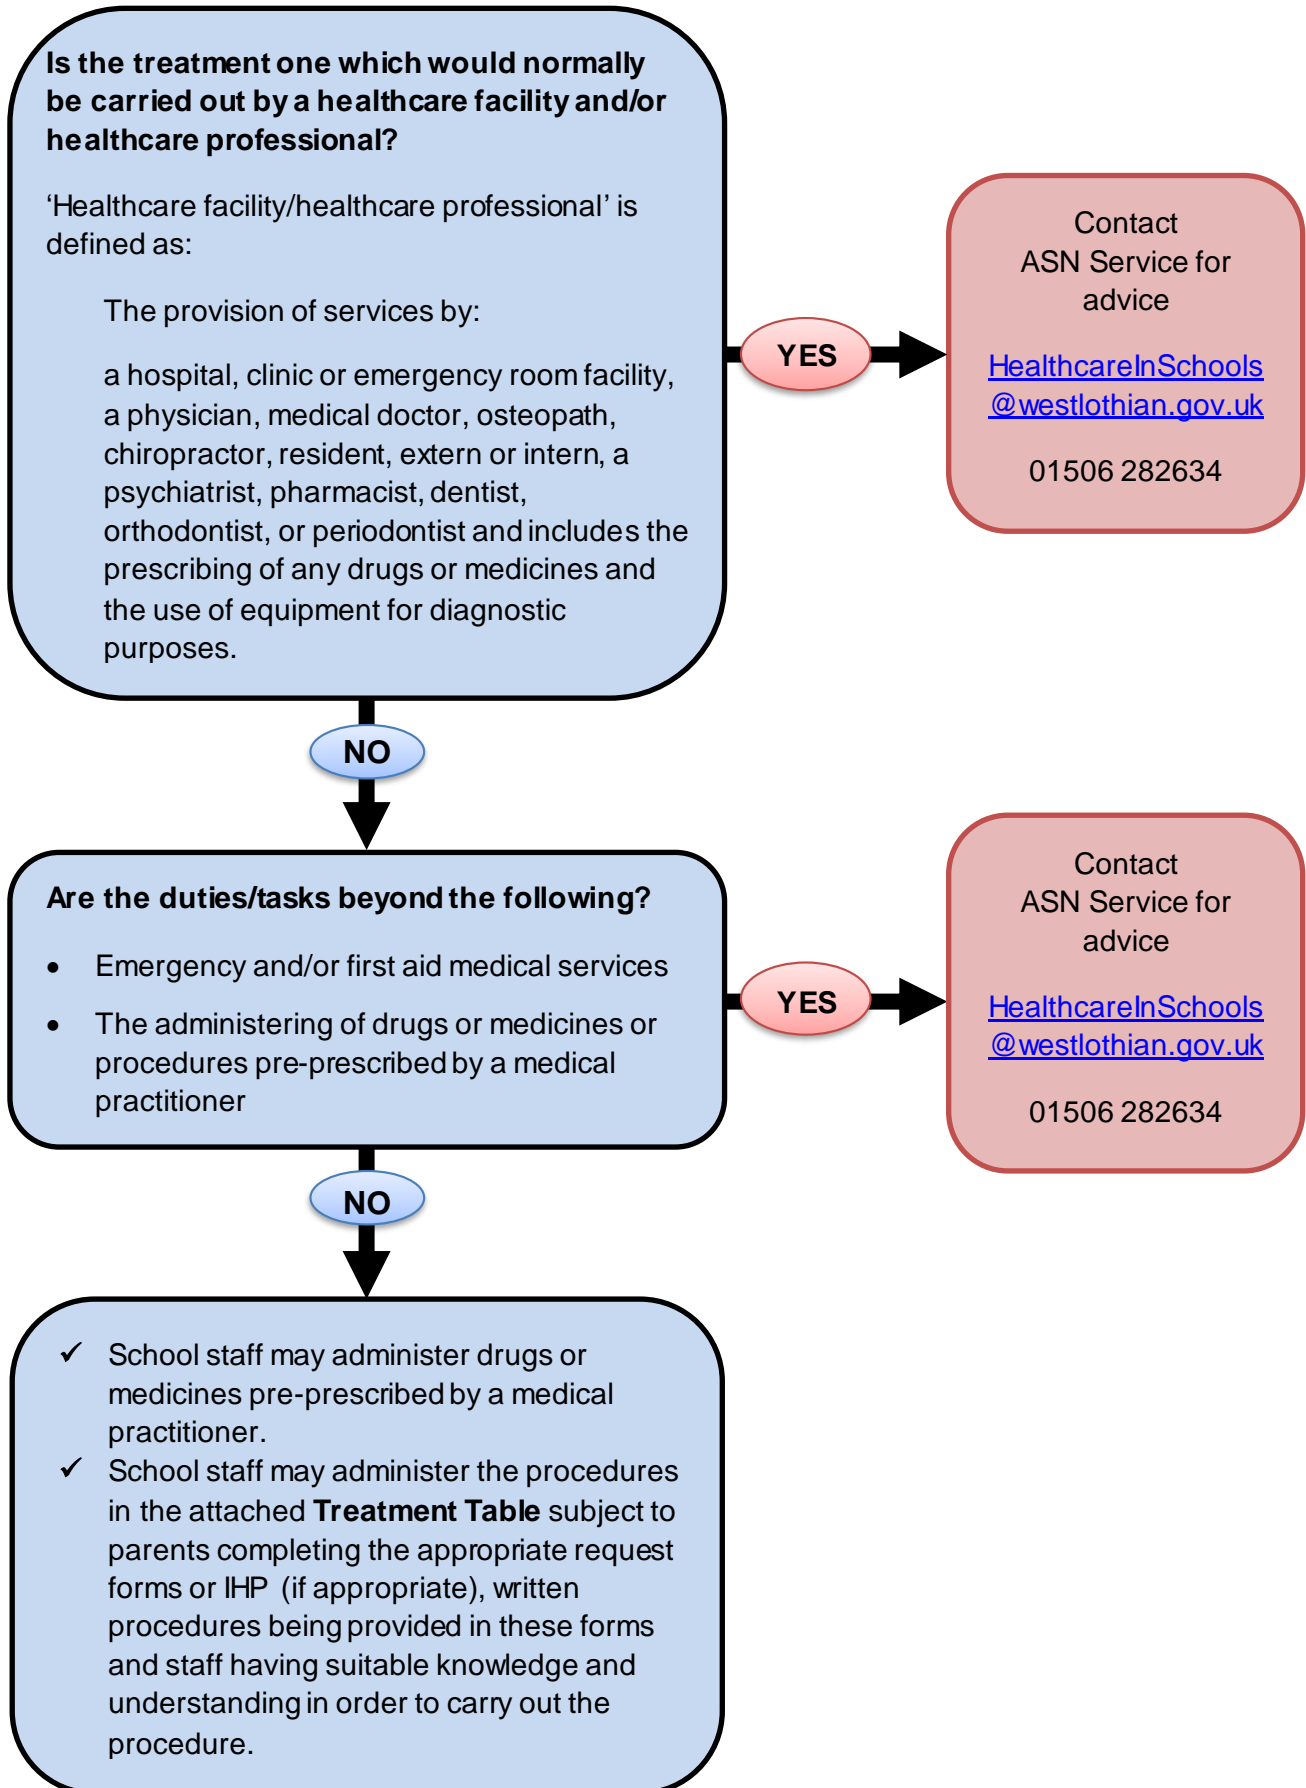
**Is the treatment one which would normally be carried out by a healthcare facility and/or healthcare professional?**

'Healthcare facility/healthcare professional' is defined as:

The provision of services by:

a hospital, clinic or emergency room facility, a physician, medical doctor, osteopath, chiropractor, resident, extern or intern, a psychiatrist, pharmacist, dentist, orthodontist, or periodontist and includes the prescribing of any drugs or medicines and the use of equipment for diagnostic purposes.

YES

Contact ASN Service for advice

HealthcareInSchools@westlothian.gov.uk

01506 282634

NO

**Are the duties/tasks beyond the following?**

- Emergency and/or first aid medical services
- The administering of drugs or medicines or procedures pre-prescribed by a medical practitioner

YES

Contact ASN Service for advice

HealthcareInSchools@westlothian.gov.uk

01506 282634

NO

✓ School staff may administer drugs or medicines pre-prescribed by a medical practitioner.

✓ School staff may administer the procedures in the attached **Treatment Table** subject to parents completing the appropriate request forms or IHP (if appropriate), written procedures being provided in these forms and staff having suitable knowledge and understanding in order to carry out the procedure.